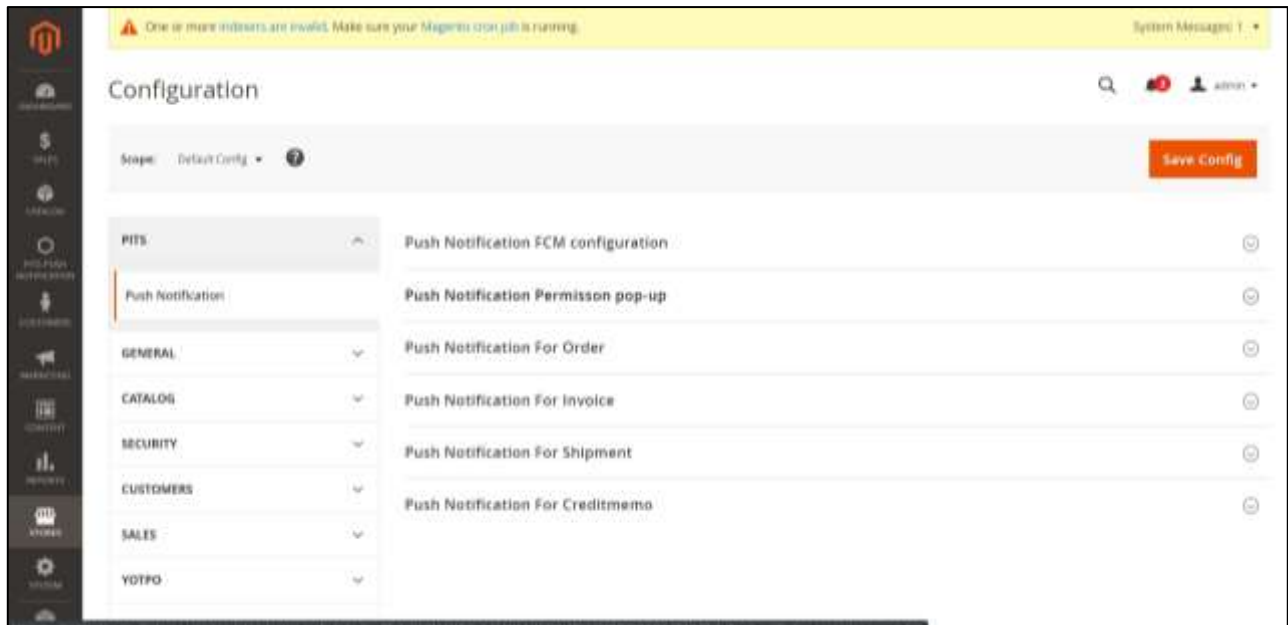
One or more indexers are invalid. Make sure your Magento cron job is running.

System Messages: 1

Configuration

admin

Scope: Default Config

Save Config

PITS

Push Notification

GENERAL

CATALOG

SECURITY

CUSTOMERS

SALES

YOTPO

Push Notification FCM configuration

Push Notification Permisson pop-up

Push Notification For Order

Push Notification For Invoice

Push Notification For Shipment

Push Notification For Creditmemo

DASHBOARD

SALES

CATALOG

PITS PUSH NOTIFICATION

CUSTOMERS

MARKETING

CONTENT

REPORTS

STORES

SYSTEM